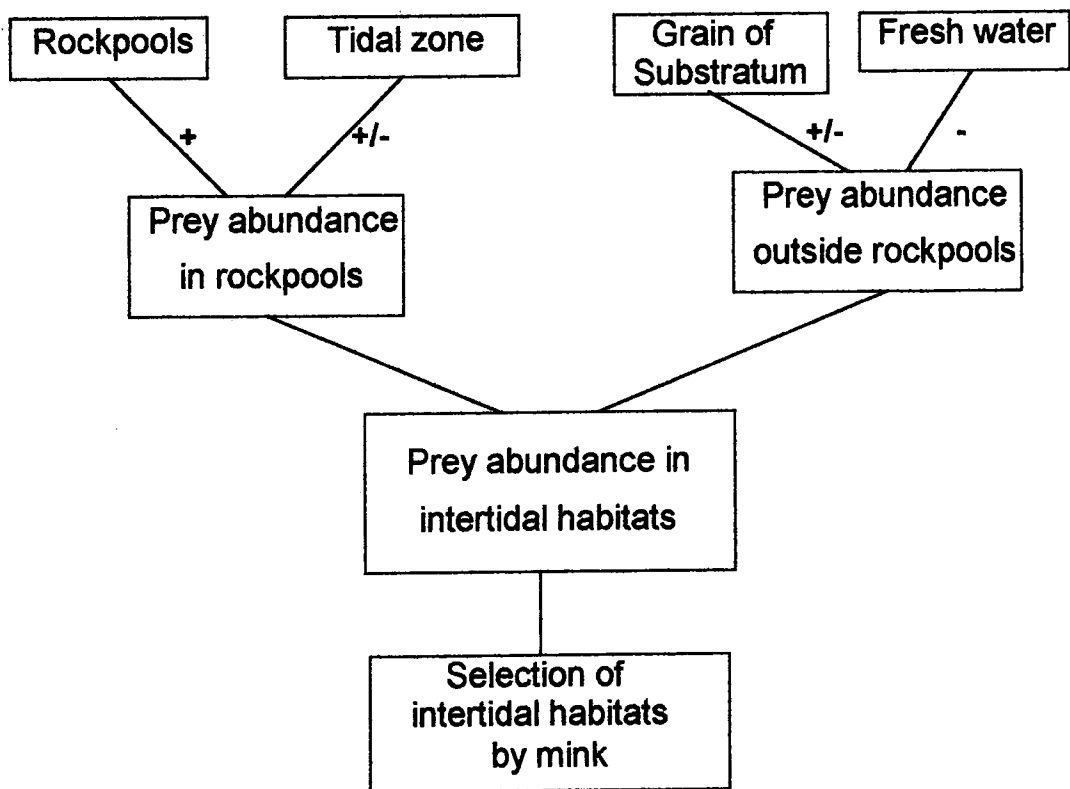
Rockpools

Tidal zone

Grain of Substratum

Fresh water

+

+/-

+/-

-

Prey abundance in rockpools

Prey abundance outside rockpools

Prey abundance in intertidal habitats

Selection of intertidal habitats by mink